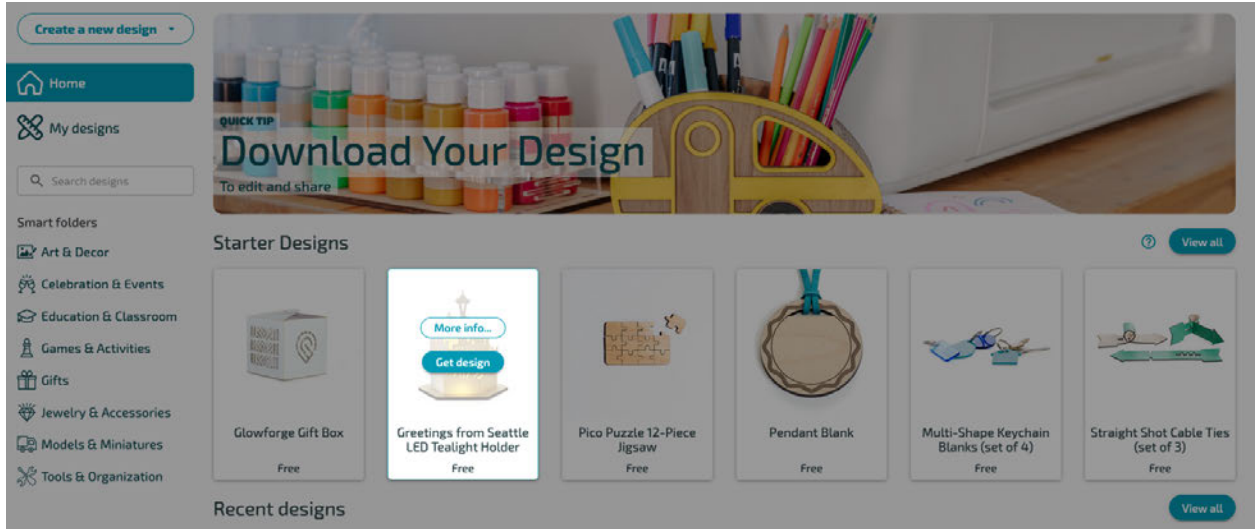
Create a new design

Home

My designs

Search designs

Smart folders

Art & Decor

Celebration & Events

Education & Classroom

Games & Activities

Gifts

Jewelry & Accessories

Models & Miniatures

Tools & Organization

QUICK TIP

Download Your Design

To edit and share

Starter Designs

View all

Glowforge Gift Box

Free

More info...

Get design

Greetings from Seattle LED Tealight Holder

Free

Pico Puzzle 12-Piece Jigsaw

Free

Pendant Blank

Free

Multi-Shape Keychain Blanks (set of 4)

Free

Straight Shot Cable Ties (set of 3)

Free

Recent designs

View all